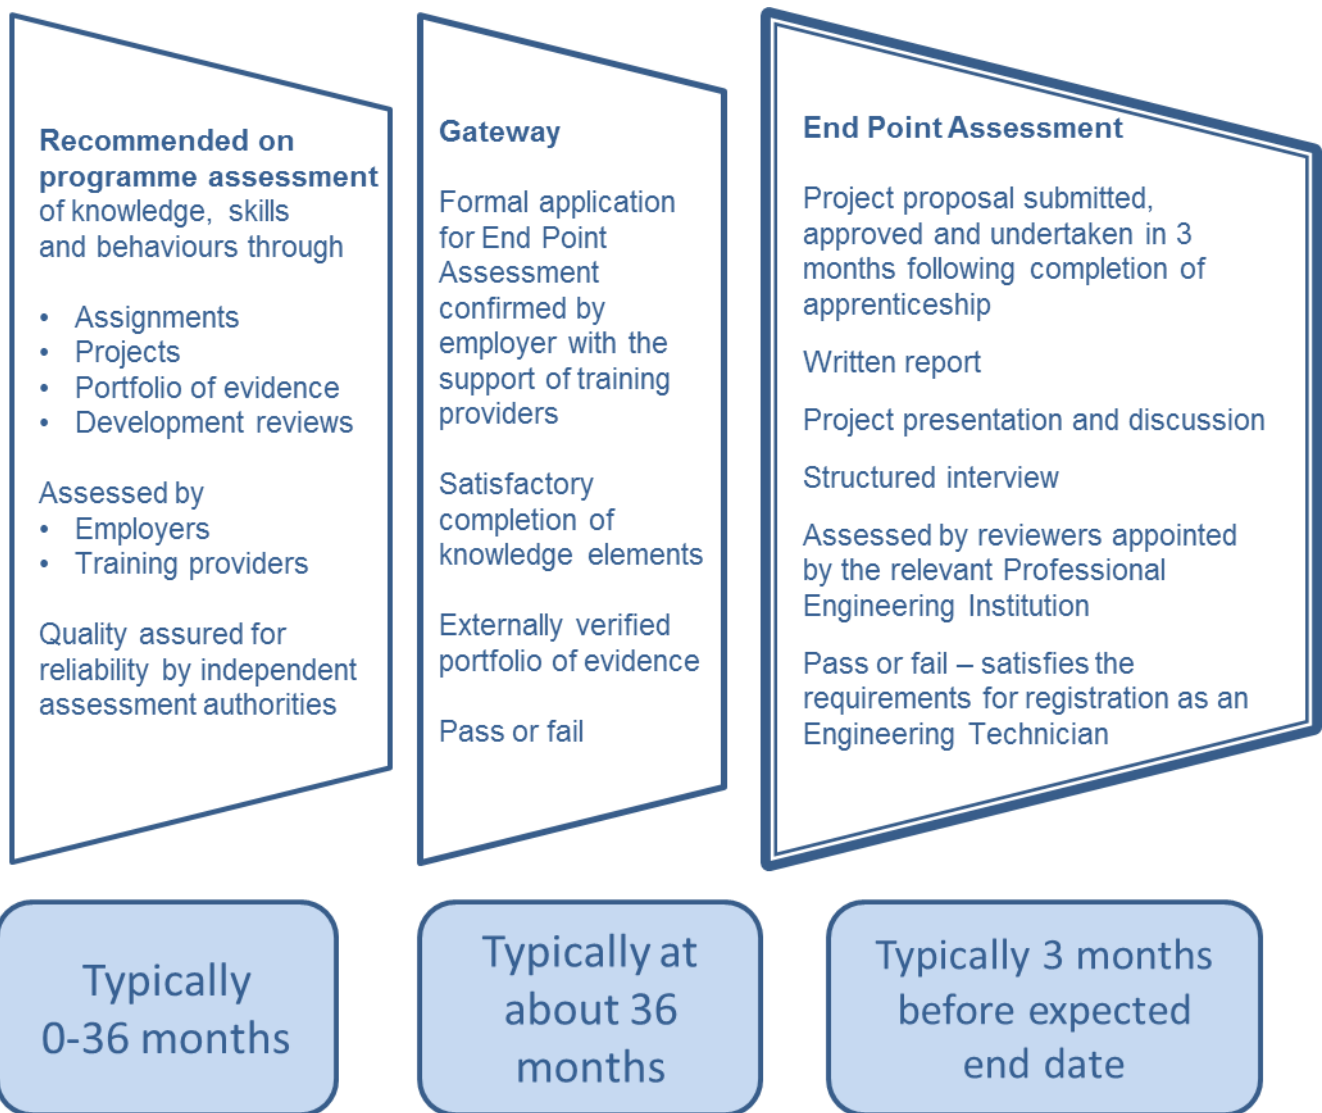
**Recommended on programme assessment** of knowledge, skills and behaviours through

- Assignments
- Projects
- Portfolio of evidence
- Development reviews

Assessed by
- Employers
- Training providers

Quality assured for reliability by independent assessment authorities

**Gateway**

Formal application for End Point Assessment confirmed by employer with the support of training providers

Satisfactory completion of knowledge elements

Externally verified portfolio of evidence

Pass or fail

**End Point Assessment**

Project proposal submitted, approved and undertaken in 3 months following completion of apprenticeship

Written report

Project presentation and discussion

Structured interview

Assessed by reviewers appointed by the relevant Professional Engineering Institution

Pass or fail – satisfies the requirements for registration as an Engineering Technician

Typically 0-36 months

Typically at about 36 months

Typically 3 months before expected end date